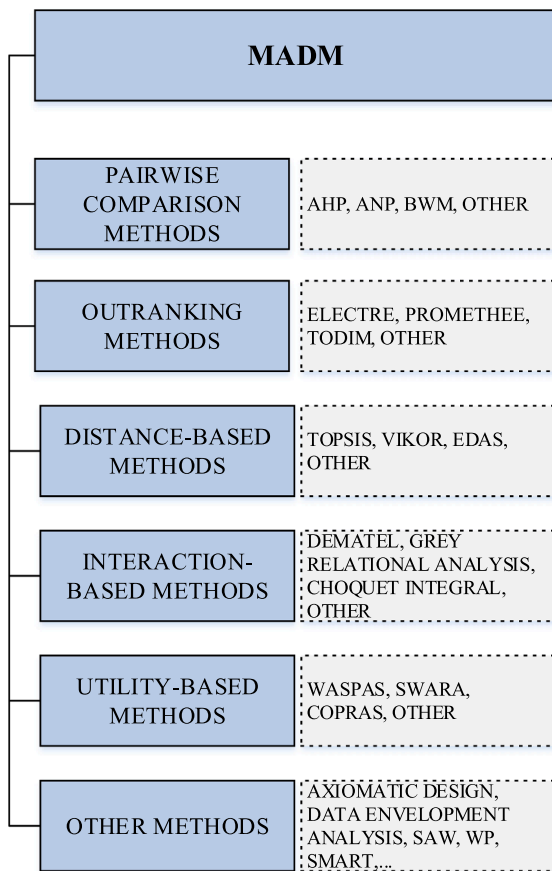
MADM

PAIRWISE COMPARISON METHODS

AHP, ANP, BWM, OTHER

OUTRANKING METHODS

ELECTRE, PROMETHEE, TODIM, OTHER

DISTANCE-BASED METHODS

TOPSIS, VIKOR, EDAS, OTHER

INTERACTION-BASED METHODS

DEMATEL, GREY RELATIONAL ANALYSIS, CHOQUET INTEGRAL, OTHER

UTILITY-BASED METHODS

WASPAS, SWARA, COPRAS, OTHER

OTHER METHODS

AXIOMATIC DESIGN, DATA ENVELOPMENT ANALYSIS, SAW, WP, SMART,...